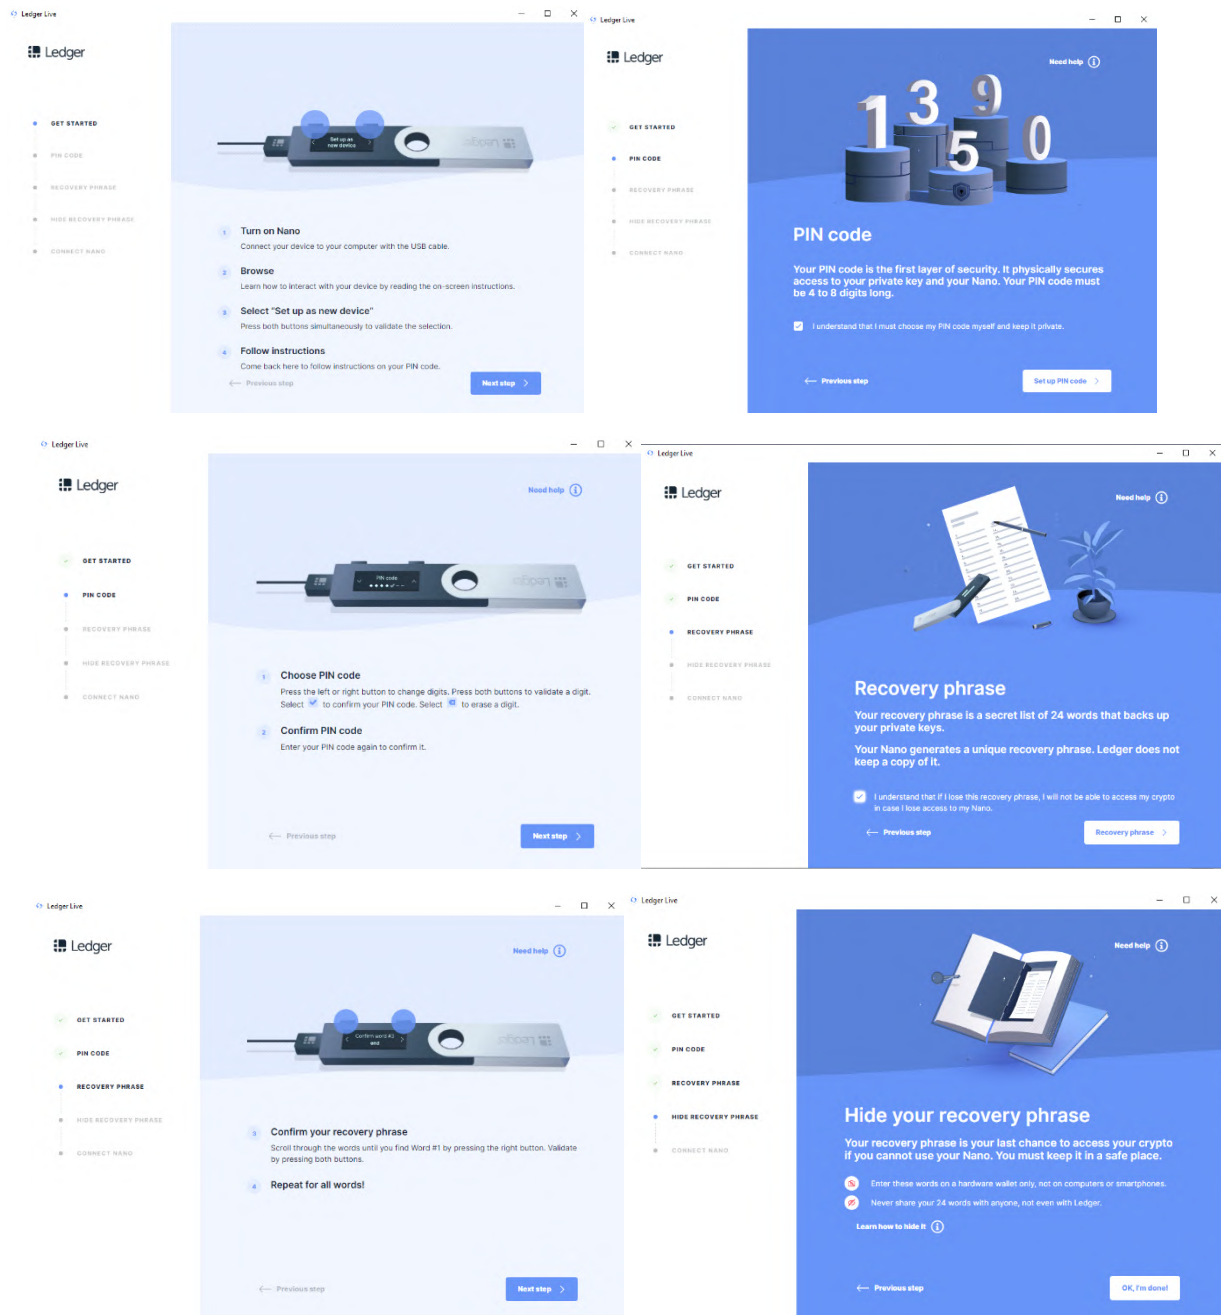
Ledger Live

Ledger

GET STARTED
PIN CODE
RECOVERY PHRASE
HIDE RECOVERY PHRASE
CONNECT NANO

Set up as new device

1 Turn on Nano
Connect your device to your computer with the USB cable.

2 Browse
Learn how to interact with your device by reading the on-screen instructions.

3 Select "Set up as new device"
Press both buttons simultaneously to validate the selection.

4 Follow instructions
Come back here to follow instructions on your PIN code.

Previous step
Next step

Ledger Live

Ledger

GET STARTED
PIN CODE
RECOVERY PHRASE
HIDE RECOVERY PHRASE
CONNECT NANO

Need help

1 3 9 5 0

PIN code

Your PIN code is the first layer of security. It physically secures access to your private key and your Nano. Your PIN code must be 4 to 8 digits long.

I understand that I must choose my PIN code myself and keep it private.

Previous step
Set up PIN code

Ledger Live

Ledger

GET STARTED
PIN CODE
RECOVERY PHRASE
HIDE RECOVERY PHRASE
CONNECT NANO

Need help

PIN code

1 Choose PIN code
Press the left or right button to change digits. Press both buttons to validate a digit. Select ✓ to confirm your PIN code. Select ⌫ to erase a digit.

2 Confirm PIN code
Enter your PIN code again to confirm it.

Previous step
Next step

Ledger Live

Ledger

GET STARTED
PIN CODE
RECOVERY PHRASE
HIDE RECOVERY PHRASE
CONNECT NANO

Need help

Recovery phrase

Your recovery phrase is a secret list of 24 words that backs up your private keys.

Your Nano generates a unique recovery phrase. Ledger does not keep a copy of it.

I understand that if I lose this recovery phrase, I will not be able to access my crypto in case I lose access to my Nano.

Previous step
Recovery phrase

Ledger Live

Ledger

GET STARTED
PIN CODE
RECOVERY PHRASE
HIDE RECOVERY PHRASE
CONNECT NANO

Need help

Confirm word #1 and

3 Confirm your recovery phrase
Scroll through the words until you find Word #1 by pressing the right button. Validate by pressing both buttons.

4 Repeat for all words!

Previous step
Next step

Ledger Live

Ledger

GET STARTED
PIN CODE
RECOVERY PHRASE
HIDE RECOVERY PHRASE
CONNECT NANO

Need help

Hide your recovery phrase

Your recovery phrase is your last chance to access your crypto if you cannot use your Nano. You must keep it in a safe place.

Enter these words on a hardware wallet only, not on computers or smartphones.

Never share your 24 words with anyone, not even with Ledger.

Learn how to hide it

Previous step
OK, I'm done!